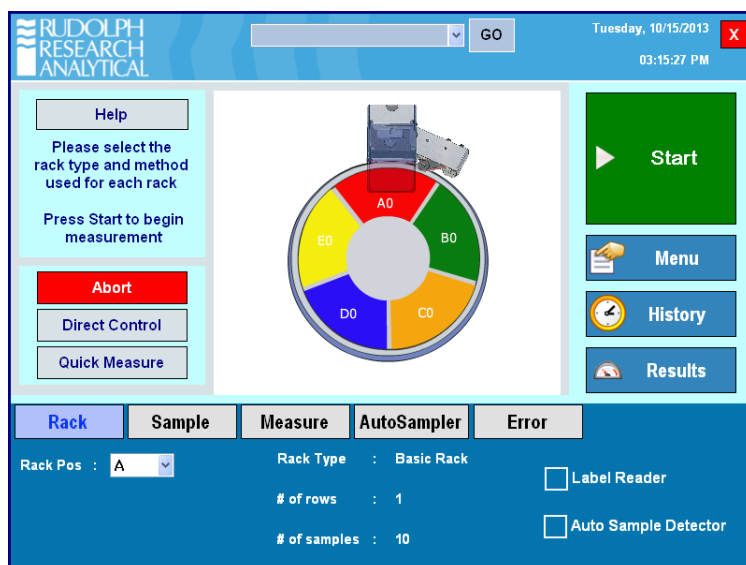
RUDOLPH RESEARCH ANALYTICAL

GO

Tuesday, 10/15/2013
03:15:27 PM

X

Help

Please select the rack type and method used for each rack

Press Start to begin measurement

Abort

Direct Control

Quick Measure

A0

B0

C0

D0

E0

Start

Menu

History

Results

Rack | Sample | Measure | AutoSampler | Error

Rack Pos : A

Rack Type : Basic Rack

# of rows : 1

# of samples : 10

Label Reader

Auto Sample Detector